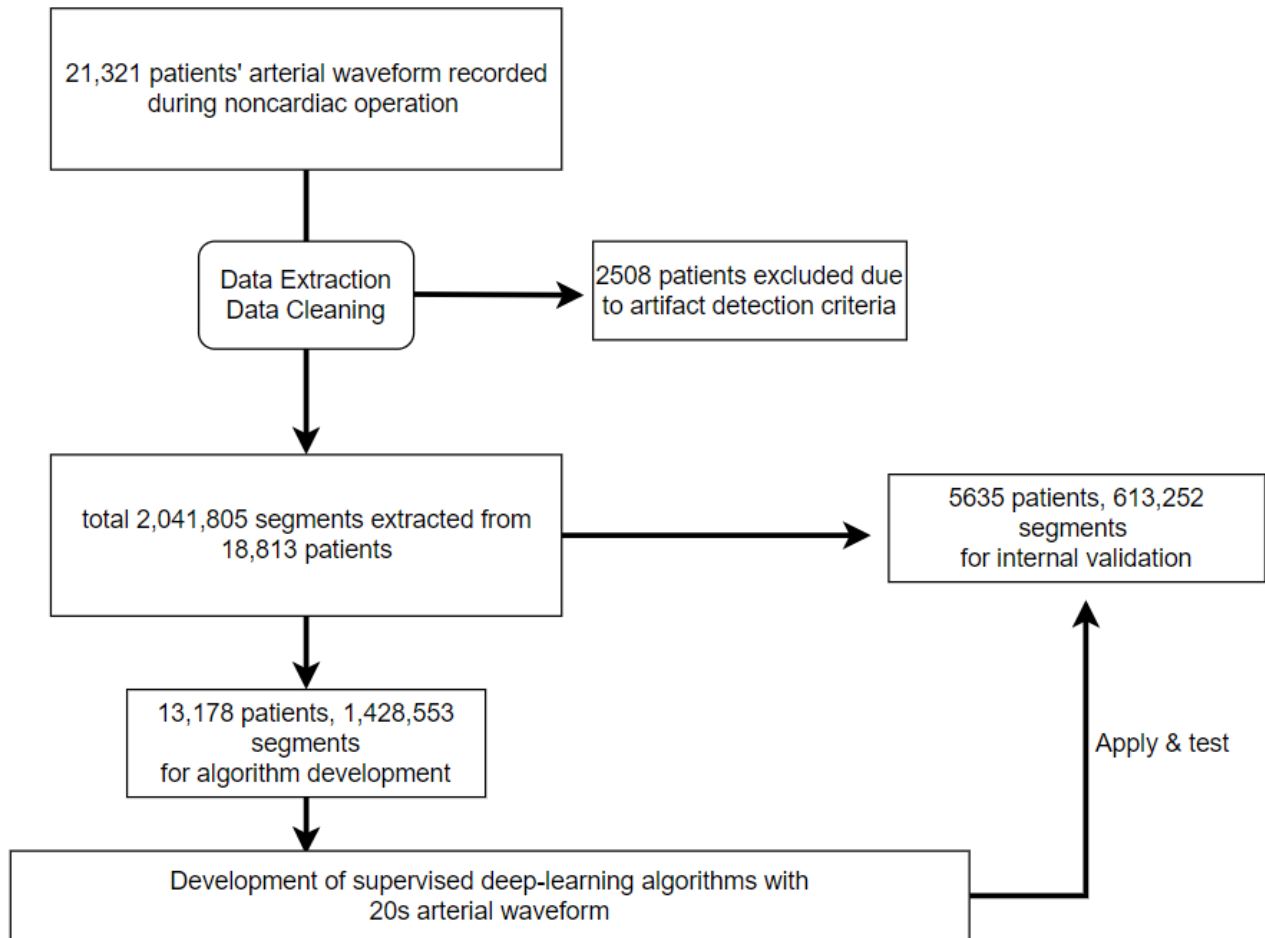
21,321 patients' arterial waveform recorded during noncardiac operation

Data Extraction
Data Cleaning

2508 patients excluded due to artifact detection criteria

total 2,041,805 segments extracted from 18,813 patients

5635 patients, 613,252 segments for internal validation

13,178 patients, 1,428,553 segments for algorithm development

Apply & test

Development of supervised deep-learning algorithms with 20s arterial waveform